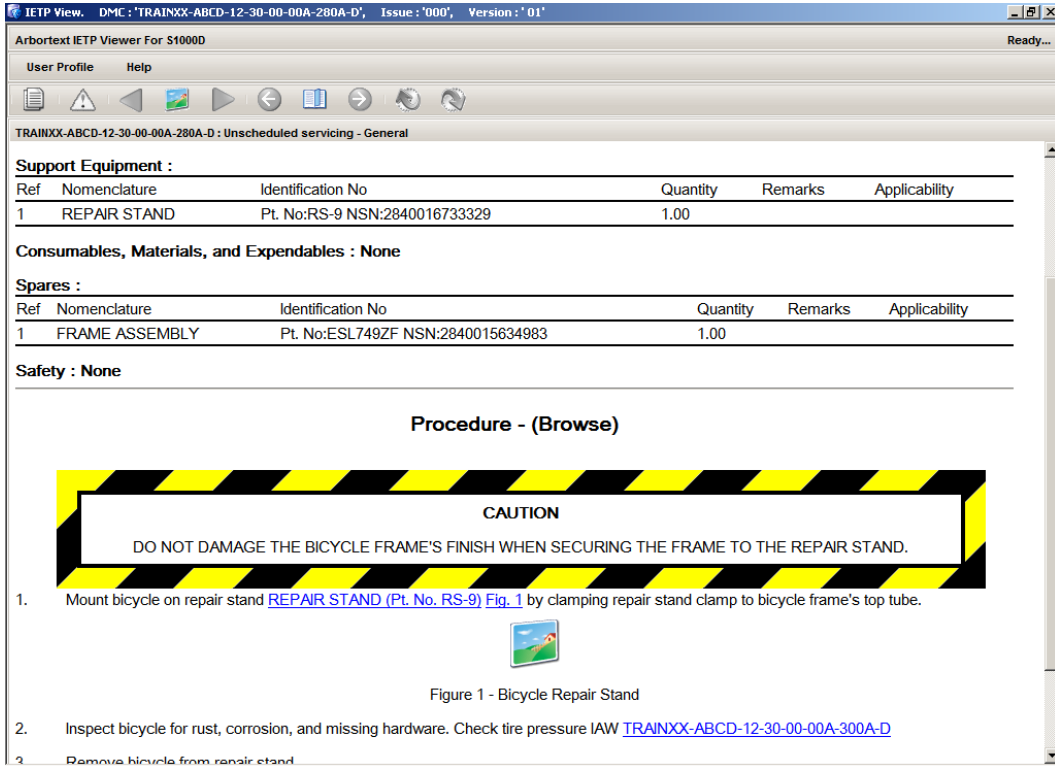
IETP View. DMC : 'TRAINXX-ABCD-12-30-00-00A-280A-D', Issue : '000', Version : ' 01'

Arbortext IETP Viewer For S1000D

Ready...

User Profile Help

TRAINXX-ABCD-12-30-00-00A-280A-D : Unscheduled servicing - General

Support Equipment :

| Ref | Nomenclature | Identification No | Quantity | Remarks | Applicability |
|---|---|---|---|---|---|
| 1 | REPAIR STAND | Pt. No:RS-9 NSN:2840016733329 | 1.00 | | |

Consumables, Materials, and Expendables : None

Spares :

| Ref | Nomenclature | Identification No | Quantity | Remarks | Applicability |
|---|---|---|---|---|---|
| 1 | FRAME ASSEMBLY | Pt. No:ESL749ZF NSN:2840015634983 | 1.00 | | |

Safety : None

Procedure - (Browse)

CAUTION

DO NOT DAMAGE THE BICYCLE FRAME'S FINISH WHEN SECURING THE FRAME TO THE REPAIR STAND.

1. Mount bicycle on repair stand REPAIR STAND (Pt. No. RS-9) Fig. 1 by clamping repair stand clamp to bicycle frame's top tube.

Figure 1 - Bicycle Repair Stand

2. Inspect bicycle for rust, corrosion, and missing hardware. Check tire pressure IAW TRAINXX-ABCD-12-30-00-00A-300A-D

3. Remove bicycle from repair stand